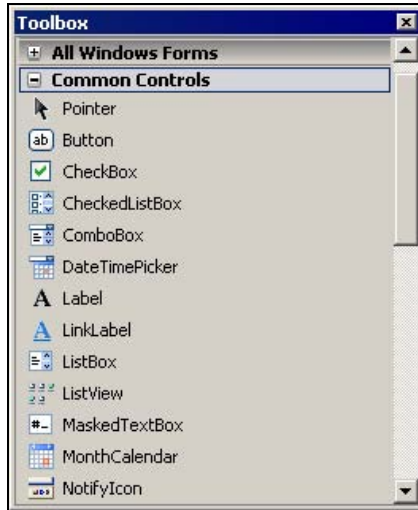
Toolbox

All Windows Forms

Common Controls

Pointer

ab Button

CheckBox

CheckedListBox

ComboBox

DateTimePicker

A Label

A LinkLabel

ListBox

ListView

#_ MaskedTextBox

MonthCalendar

NotifyIcon